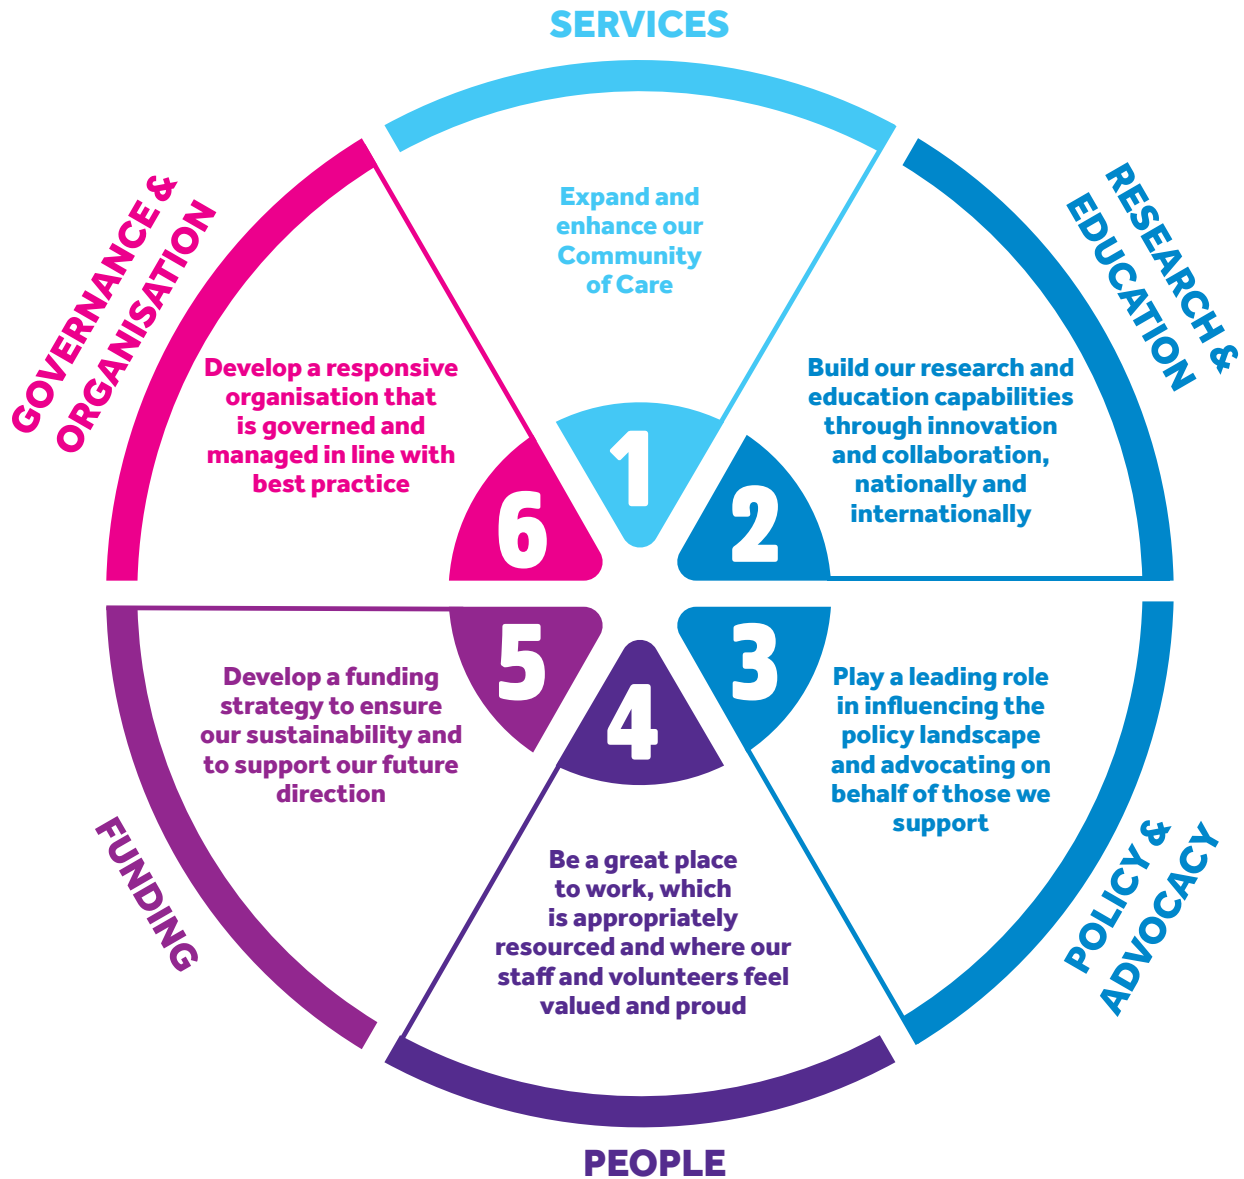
SERVICES

1

Expand and enhance our Community of Care

RESEARCH & EDUCATION

2

Build our research and education capabilities through innovation and collaboration, nationally and internationally

POLICY & ADVOCACY

3

Play a leading role in influencing the policy landscape and advocating on behalf of those we support

PEOPLE

4

Be a great place to work, which is appropriately resourced and where our staff and volunteers feel valued and proud

FUNDING

5

Develop a funding strategy to ensure our sustainability and to support our future direction

GOVERNANCE & ORGANISATION

6

Develop a responsive organisation that is governed and managed in line with best practice